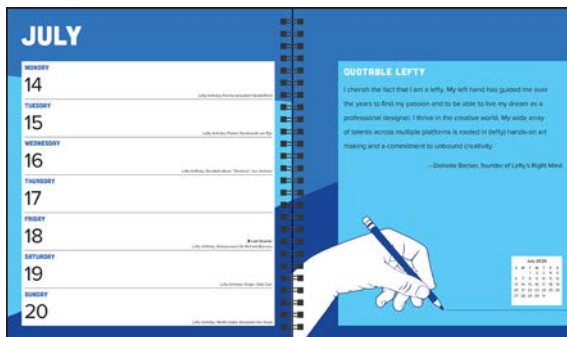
JULY

MONDAY
14
Lefty birthday: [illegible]

TUESDAY
15
Lefty birthday: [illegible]

WEDNESDAY
16
Lefty birthday: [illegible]

THURSDAY
17

FRIDAY
18
Last Quarter
Lefty birthday: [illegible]

SATURDAY
19
Lefty birthday: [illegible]

SUNDAY
20
Lefty birthday: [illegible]

QUOTABLE LEFTY

I cherish the fact that I am a lefty. My left hand has guided me over the years to find my passion and to be able to live my dream as a professional designer. I thrive in the creative world. My wide array of talents across multiple platforms is rooted in (lefty) hands-on art making and a commitment to unbound creativity.

—Danielle Becker, founder of Lefty's Right Mind

July 2025
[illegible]